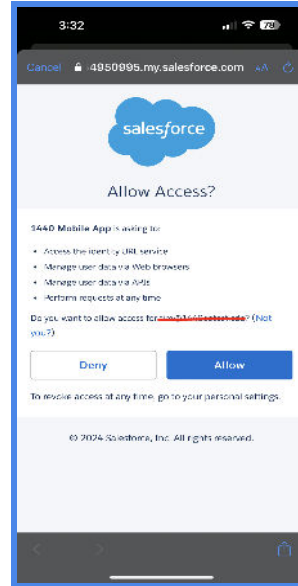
3:32

78

Cancel

4950995.my.salesforce.com

AA

salesforce

Allow Access?

1440 Mobile App is asking to:

• Access the identity URL service
• Manage user data via Web browsers
• Manage user data via APIs
• Perform requests at any time

Do you want to allow access for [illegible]? (Not you?)

Deny

Allow

To revoke access at any time, go to your personal settings.

© 2024 Salesforce, Inc. All rights reserved.